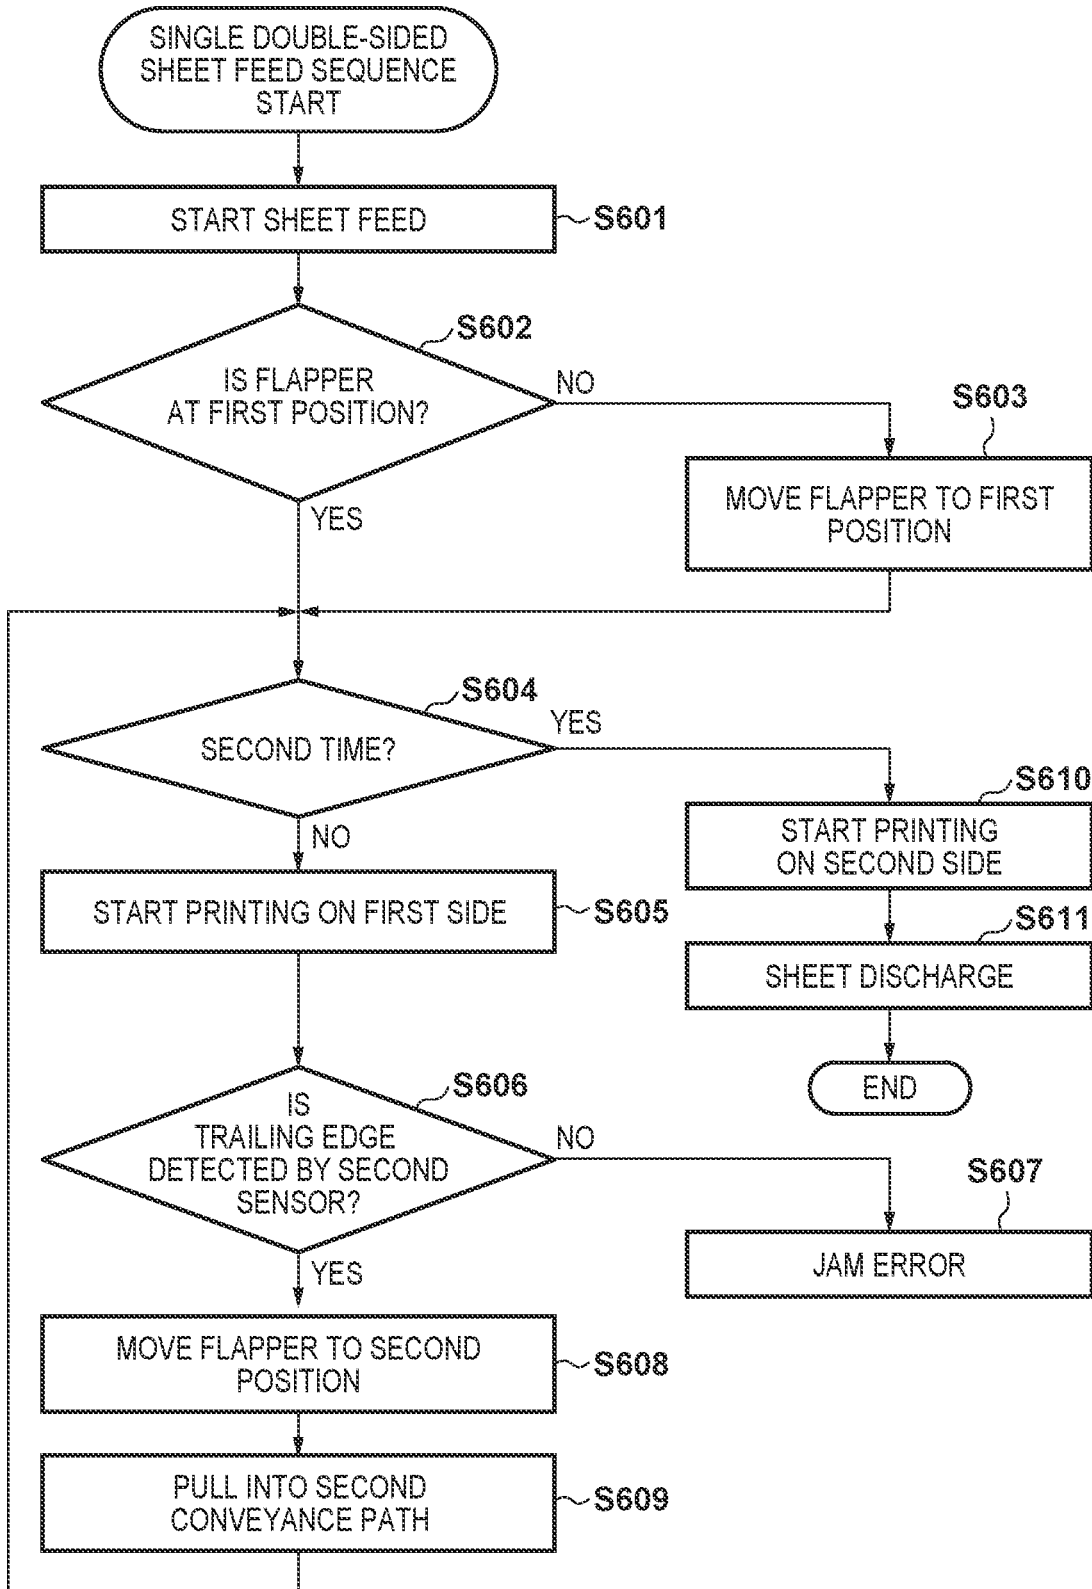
SINGLE DOUBLE-SIDED SHEET FEED SEQUENCE START

START SHEET FEED
S601

S602
IS FLAPPER AT FIRST POSITION?
NO
YES

S603
MOVE FLAPPER TO FIRST POSITION

S604
SECOND TIME?
YES
NO

S610
START PRINTING ON SECOND SIDE

S611
SHEET DISCHARGE

END

START PRINTING ON FIRST SIDE
S605

S606
IS TRAILING EDGE DETECTED BY SECOND SENSOR?
NO
YES

S607
JAM ERROR

MOVE FLAPPER TO SECOND POSITION
S608

PULL INTO SECOND CONVEYANCE PATH
S609